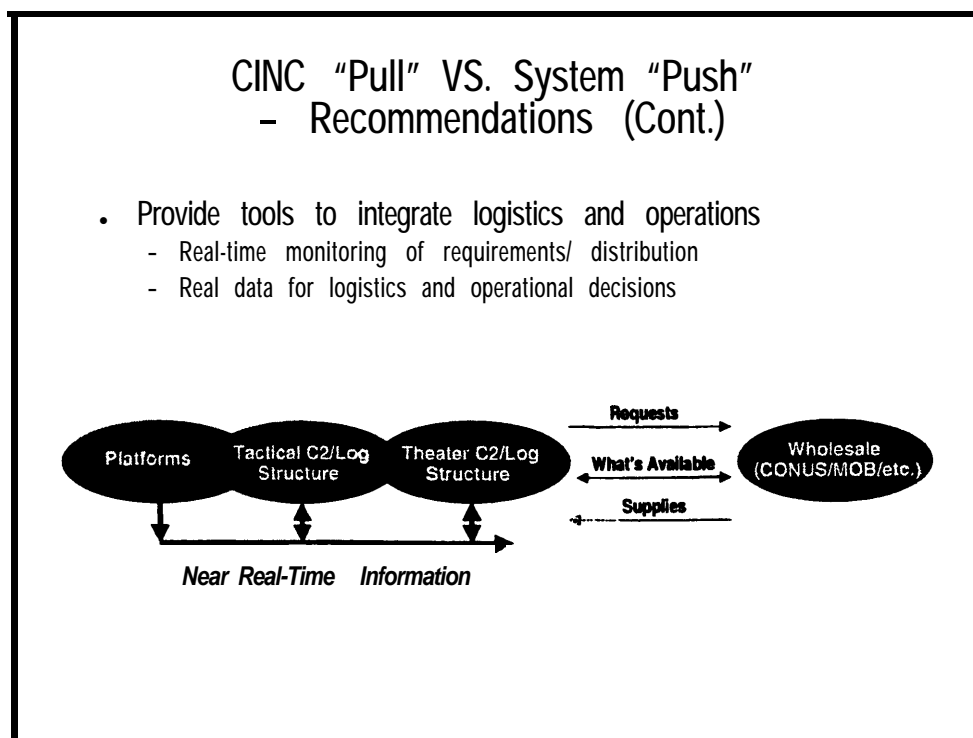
CINC "Pull" VS. System "Push" – Recommendations (Cont.)

• Provide tools to integrate logistics and operations
- Real-time monitoring of requirements/ distribution
- Real data for logistics and operational decisions

Platforms

Tactical C2/Log Structure

Theater C2/Log Structure

Requests

What's Available

Supplies

Wholesale (CONUS/MOB/etc.)

Near Real-Time Information